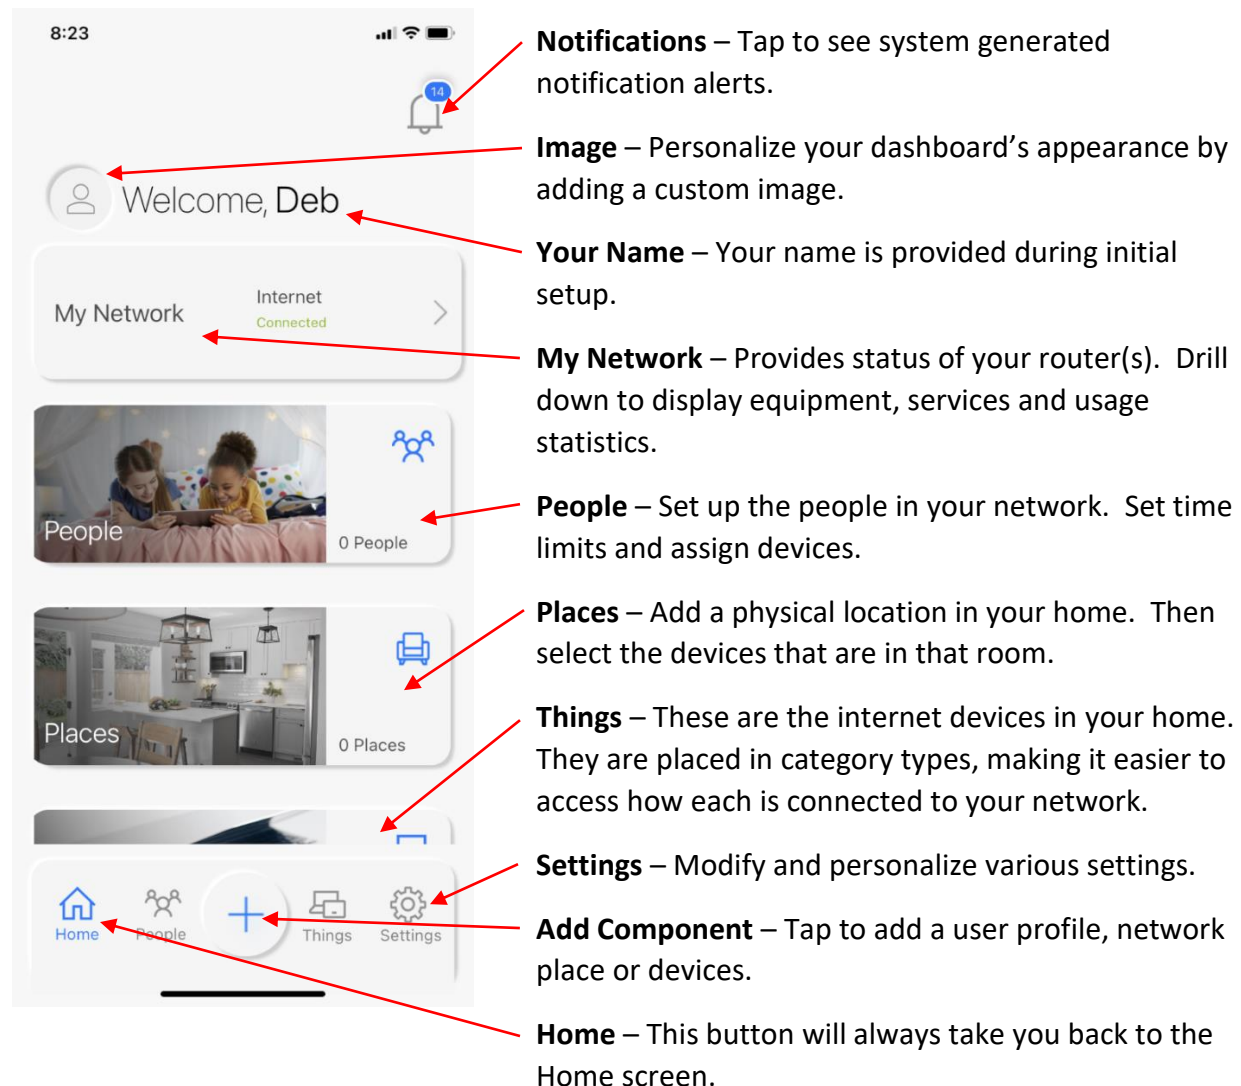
8:23

14

Welcome, Deb

My Network

Internet
Connected

People

0 People

Places

0 Places

Home People Things Settings

**Notifications** – Tap to see system generated notification alerts.

**Image** – Personalize your dashboard's appearance by adding a custom image.

**Your Name** – Your name is provided during initial setup.

**My Network** – Provides status of your router(s). Drill down to display equipment, services and usage statistics.

**People** – Set up the people in your network. Set time limits and assign devices.

**Places** – Add a physical location in your home. Then select the devices that are in that room.

**Things** – These are the internet devices in your home. They are placed in category types, making it easier to access how each is connected to your network.

**Settings** – Modify and personalize various settings.

**Add Component** – Tap to add a user profile, network place or devices.

**Home** – This button will always take you back to the Home screen.